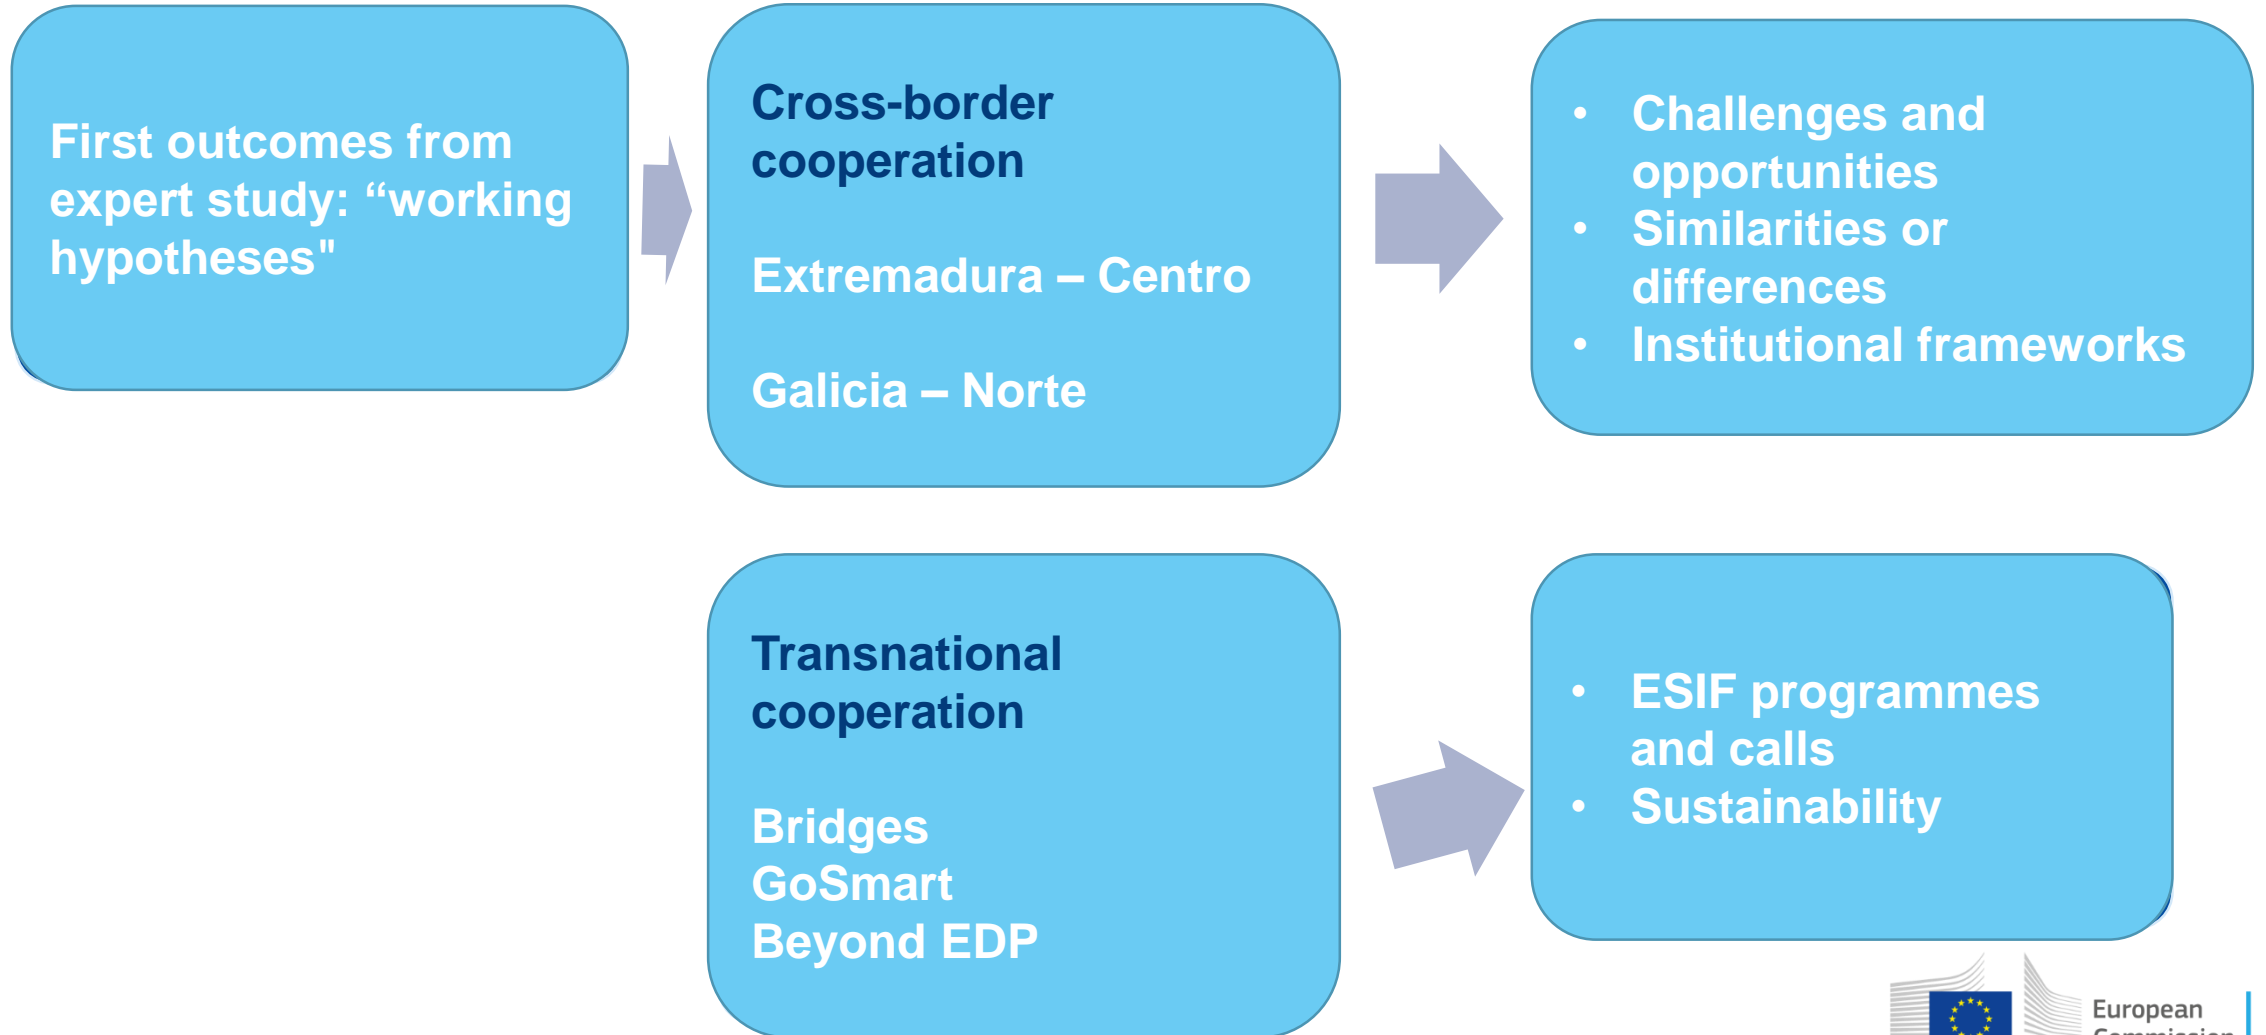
First outcomes from expert study: “working hypotheses"

Cross-border cooperation

Extremadura – Centro

Galicia – Norte

• Challenges and opportunities
• Similarities or differences
• Institutional frameworks

Transnational cooperation

Bridges
GoSmart
Beyond EDP

• ESIF programmes and calls
• Sustainability

European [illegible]